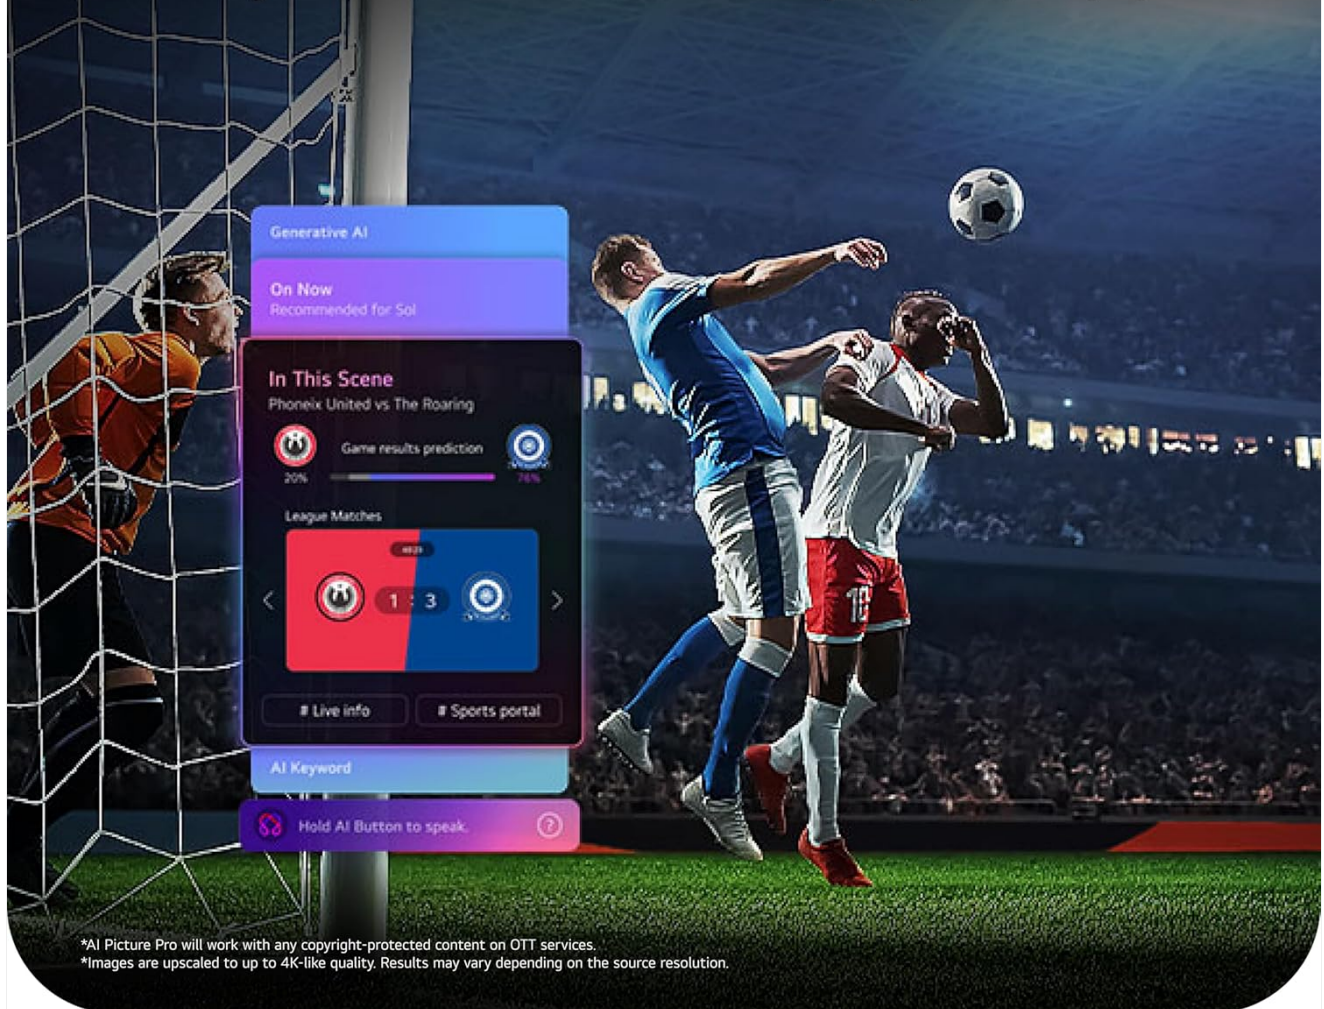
Generative AI

On Now
Recommended for Sol

In This Scene
Phoneix United vs The Roaring

Game results prediction
20%
74%

League Matches
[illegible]
1 : 3

# Live info
# Sports portal

AI Keyword

Hold AI Button to speak.

10

*AI Picture Pro will work with any copyright-protected content on OTT services.
*Images are upscaled to up to 4K-like quality. Results may vary depending on the source resolution.